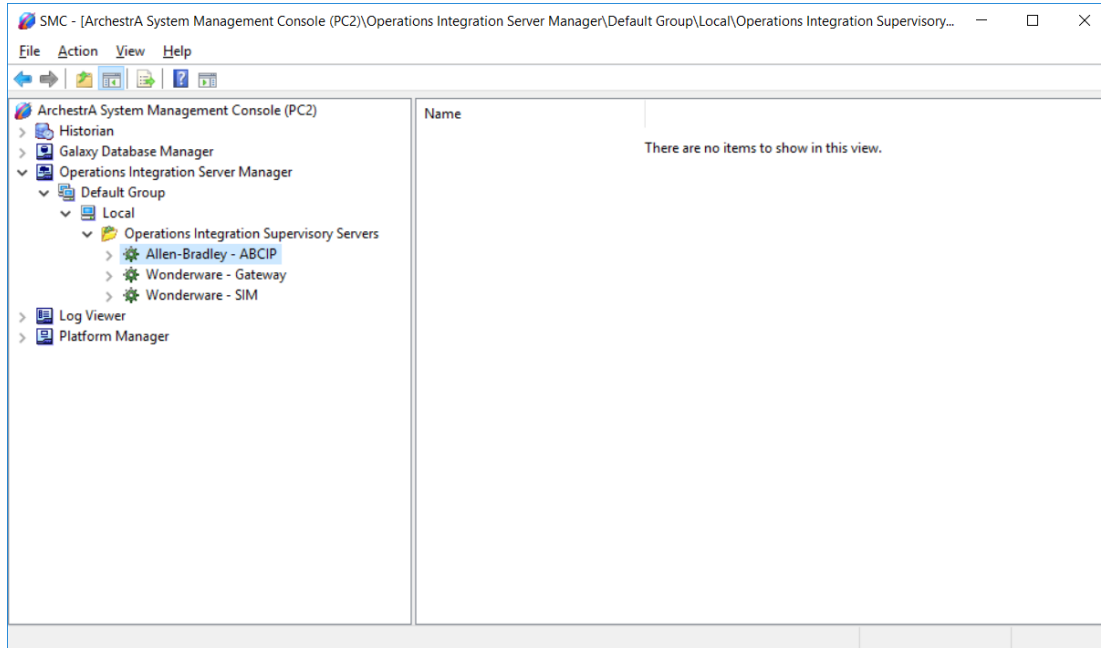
SMC - [ArchestrA System Management Console (PC2)\Operations Integration Server Manager\Default Group\Local\Operations Integration Supervisory...

File Action View Help

ArchestrA System Management Console (PC2)
Historian
Galaxy Database Manager
Operations Integration Server Manager
Default Group
Local
Operations Integration Supervisory Servers
Allen-Bradley - ABCIP
Wonderware - Gateway
Wonderware - SIM
Log Viewer
Platform Manager

Name

There are no items to show in this view.